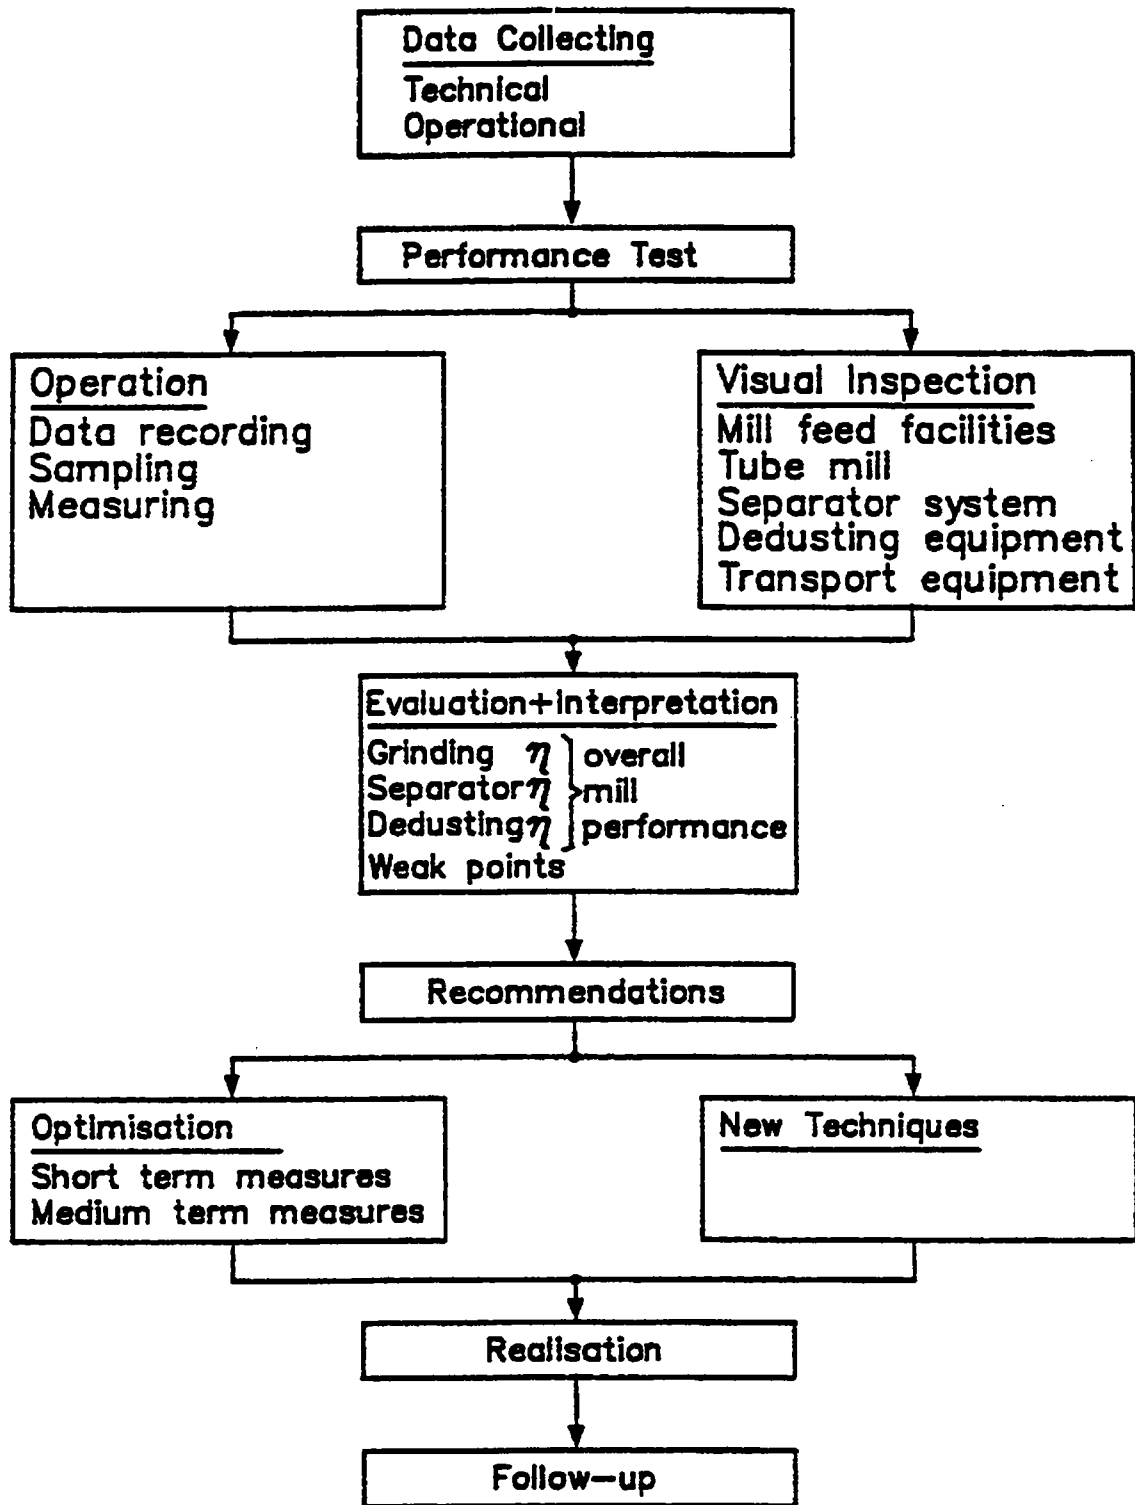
Data Collecting
Technical
Operational

Performance Test

Operation
Data recording
Sampling
Measuring

Visual Inspection
Mill feed facilities
Tube mill
Separator system
Dedusting equipment
Transport equipment

Evaluation+interpretation
Grinding $\eta$
Separator $\eta$
Dedusting $\eta$
overall mill performance
Weak points

Recommendations

Optimisation
Short term measures
Medium term measures

New Techniques

Realisation

Follow-up